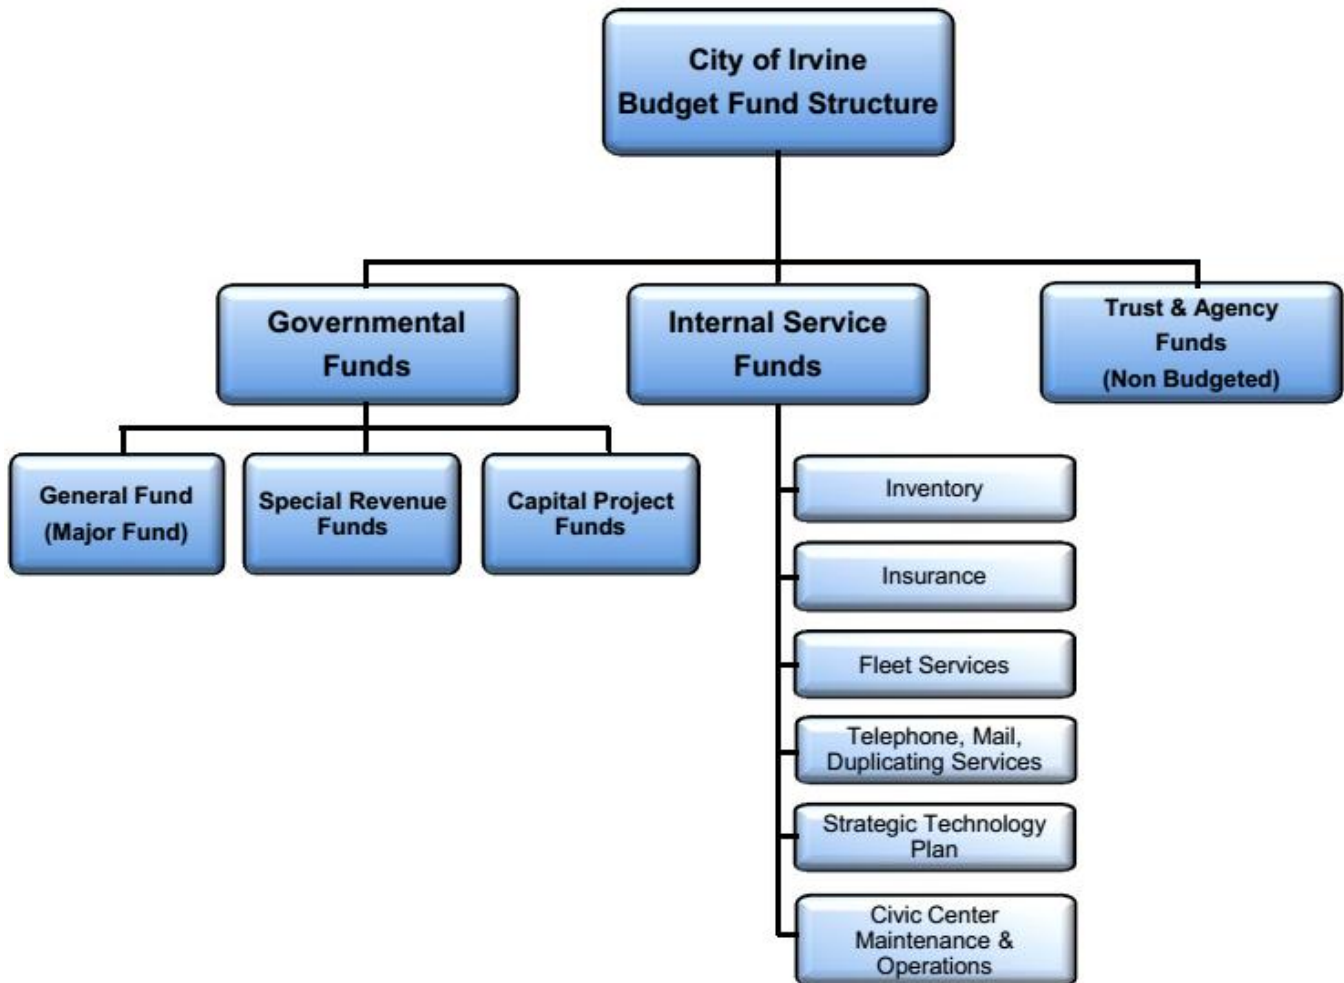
City of Irvine
Budget Fund Structure

Governmental Funds

Internal Service Funds

Trust & Agency Funds (Non Budgeted)

General Fund (Major Fund)

Special Revenue Funds

Capital Project Funds

Inventory

Insurance

Fleet Services

Telephone, Mail, Duplicating Services

Strategic Technology Plan

Civic Center Maintenance & Operations